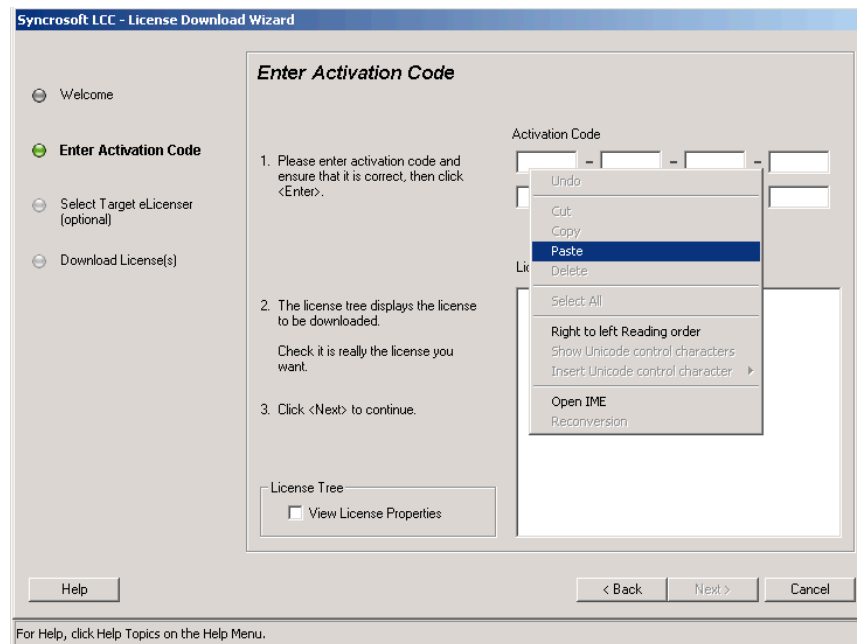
Syncrosoft LCC - License Download Wizard

Welcome

Enter Activation Code

Select Target eLicenser (optional)

Download License(s)

Enter Activation Code

1. Please enter activation code and ensure that it is correct, then click <Enter>.

Activation Code

Undo

Cut

Copy

Paste

Delete

Select All

Right to left Reading order

Show Unicode control characters

Insert Unicode control character

Open IME

Reconversion

Li

2. The license tree displays the license to be downloaded.

Check it is really the license you want.

3. Click <Next> to continue.

License Tree

View License Properties

Help

< Back

Next >

Cancel

For Help, click Help Topics on the Help Menu.